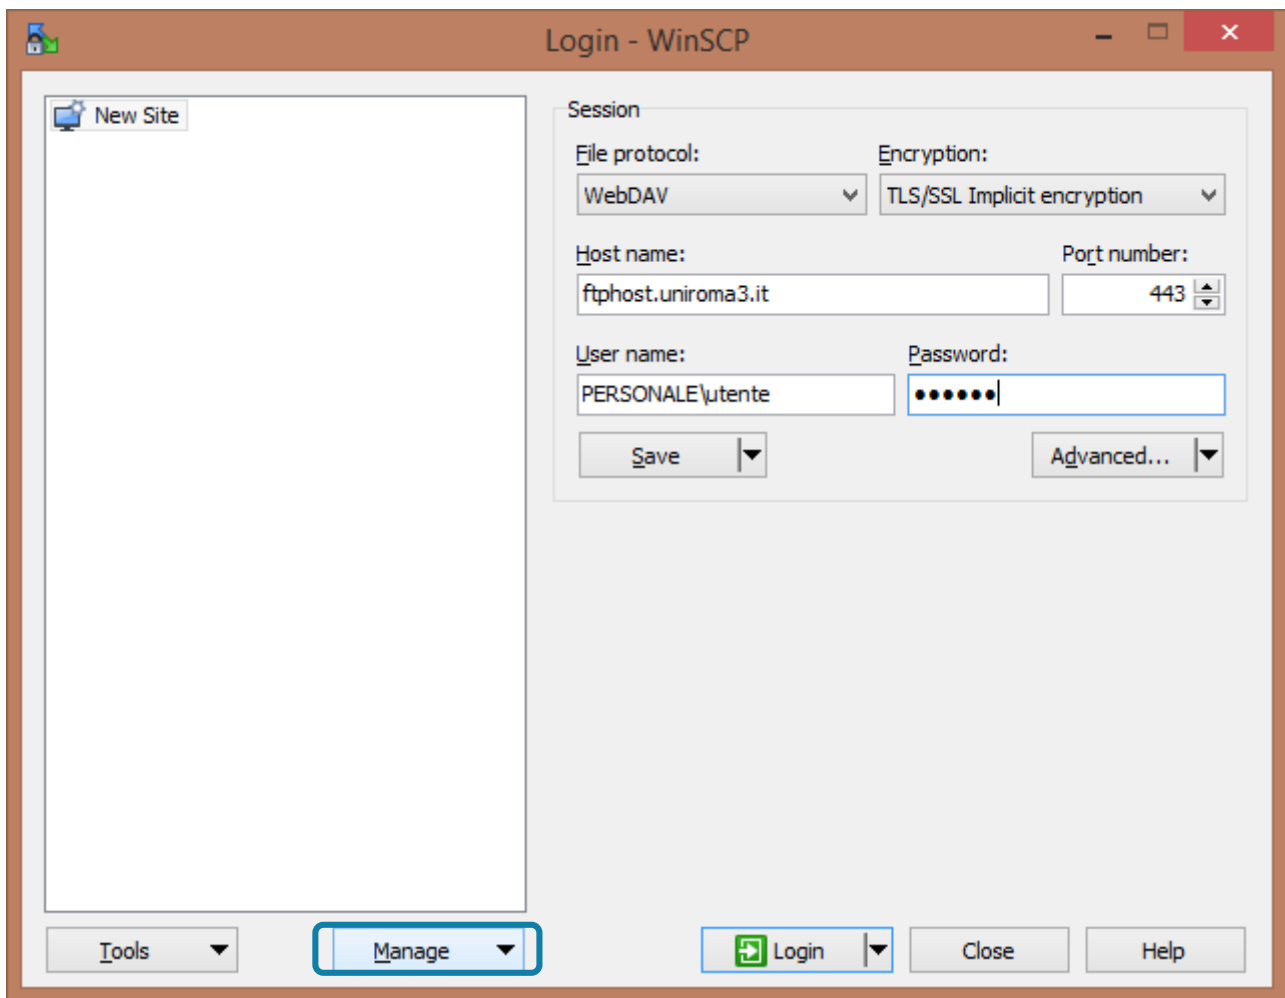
Login - WinSCP

New Site

Session

File protocol:
WebDAV

Encryption:
TLS/SSL Implicit encryption

Host name:
ftphost.uniroma3.it

Port number:
443

User name:
PERSONALE\utente

Password:
••••••

Save

Advanced...

Tools

Manage

Login

Close

Help